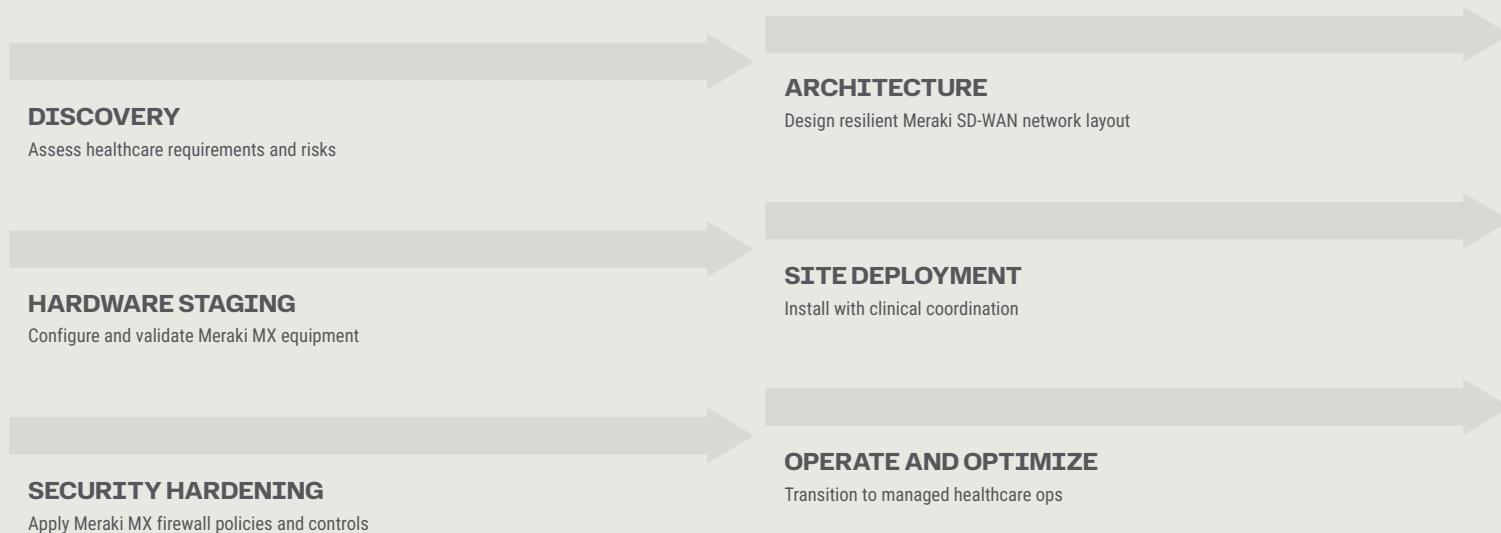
DISCOVERY
Assess healthcare requirements and risks

ARCHITECTURE
Design resilient Meraki SD-WAN network layout

HARDWARE STAGING
Configure and validate Meraki MX equipment

SITE DEPLOYMENT
Install with clinical coordination

SECURITY HARDENING
Apply Meraki MX firewall policies and controls

OPERATE AND OPTIMIZE
Transition to managed healthcare ops